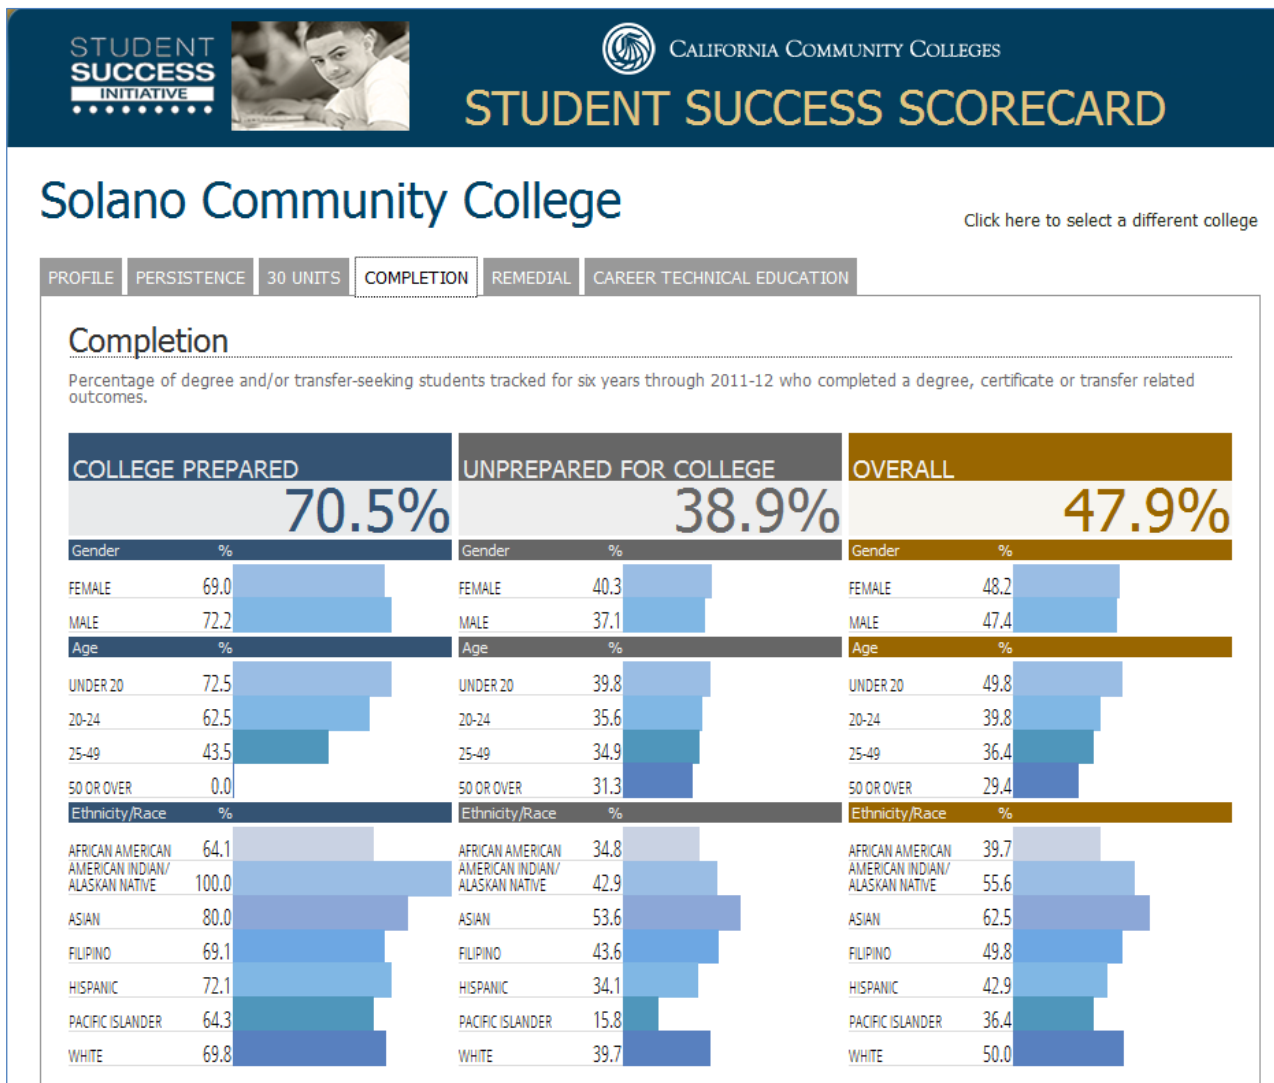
STUDENT SUCCESS INITIATIVE

California Community Colleges

STUDENT SUCCESS SCORECARD

Solano Community College

Click here to select a different college

PROFILE PERSISTENCE 30 UNITS COMPLETION REMEDIAL CAREER TECHNICAL EDUCATION

Completion

Percentage of degree and/or transfer-seeking students tracked for six years through 2011-12 who completed a degree, certificate or transfer related outcomes.

COLLEGE PREPARED
70.5%

| Gender | % |
|---|---|
| FEMALE | 69.0 |
| MALE | 72.2 |

| Age | % |
|---|---|
| UNDER 20 | 72.5 |
| 20-24 | 62.5 |
| 25-49 | 43.5 |
| 50 OR OVER | 0.0 |

| Ethnicity/Race | % |
|---|---|
| AFRICAN AMERICAN | 64.1 |
| AMERICAN INDIAN/ ALASKAN NATIVE | 100.0 |
| ASIAN | 80.0 |
| FILIPINO | 69.1 |
| HISPANIC | 72.1 |
| PACIFIC ISLANDER | 64.3 |
| WHITE | 69.8 |

UNPREPARED FOR COLLEGE
38.9%

| Gender | % |
|---|---|
| FEMALE | 40.3 |
| MALE | 37.1 |

| Age | % |
|---|---|
| UNDER 20 | 39.8 |
| 20-24 | 35.6 |
| 25-49 | 34.9 |
| 50 OR OVER | 31.3 |

| Ethnicity/Race | % |
|---|---|
| AFRICAN AMERICAN | 34.8 |
| AMERICAN INDIAN/ ALASKAN NATIVE | 42.9 |
| ASIAN | 53.6 |
| FILIPINO | 43.6 |
| HISPANIC | 34.1 |
| PACIFIC ISLANDER | 15.8 |
| WHITE | 39.7 |

OVERALL
47.9%

| Gender | % |
|---|---|
| FEMALE | 48.2 |
| MALE | 47.4 |

| Age | % |
|---|---|
| UNDER 20 | 49.8 |
| 20-24 | 39.8 |
| 25-49 | 36.4 |
| 50 OR OVER | 29.4 |

| Ethnicity/Race | % |
|---|---|
| AFRICAN AMERICAN | 39.7 |
| AMERICAN INDIAN/ ALASKAN NATIVE | 55.6 |
| ASIAN | 62.5 |
| FILIPINO | 49.8 |
| HISPANIC | 42.9 |
| PACIFIC ISLANDER | 36.4 |
| WHITE | 50.0 |